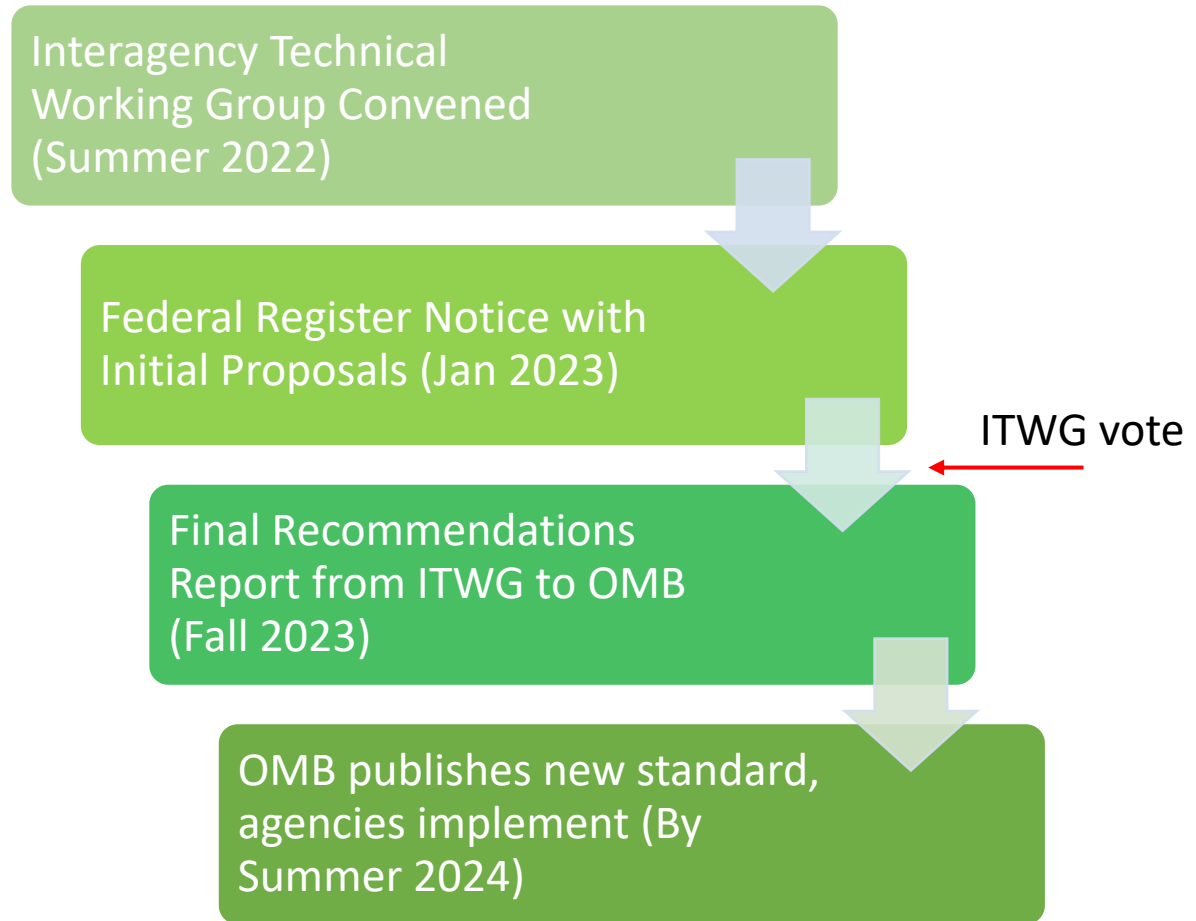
Interagency Technical Working Group Convened (Summer 2022)

Federal Register Notice with Initial Proposals (Jan 2023)

ITWG vote

Final Recommendations Report from ITWG to OMB (Fall 2023)

OMB publishes new standard, agencies implement (By Summer 2024)